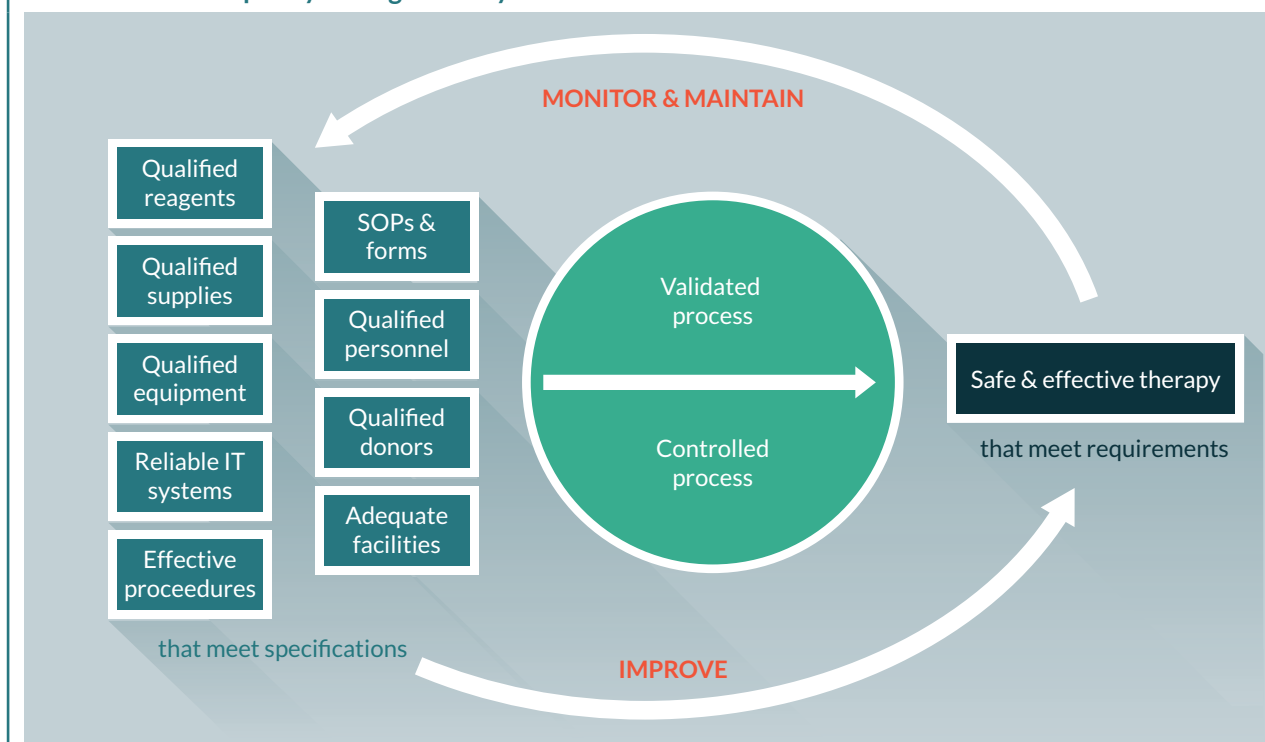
MONITOR & MAINTAIN

Qualified reagents

Qualified supplies

Qualified equipment

Reliable IT systems

Effective proceedures

SOPs & forms

Qualified personnel

Qualified donors

Adequate facilities

that meet specifications

Validated process

Controlled process

Safe & effective therapy

that meet requirements

IMPROVE